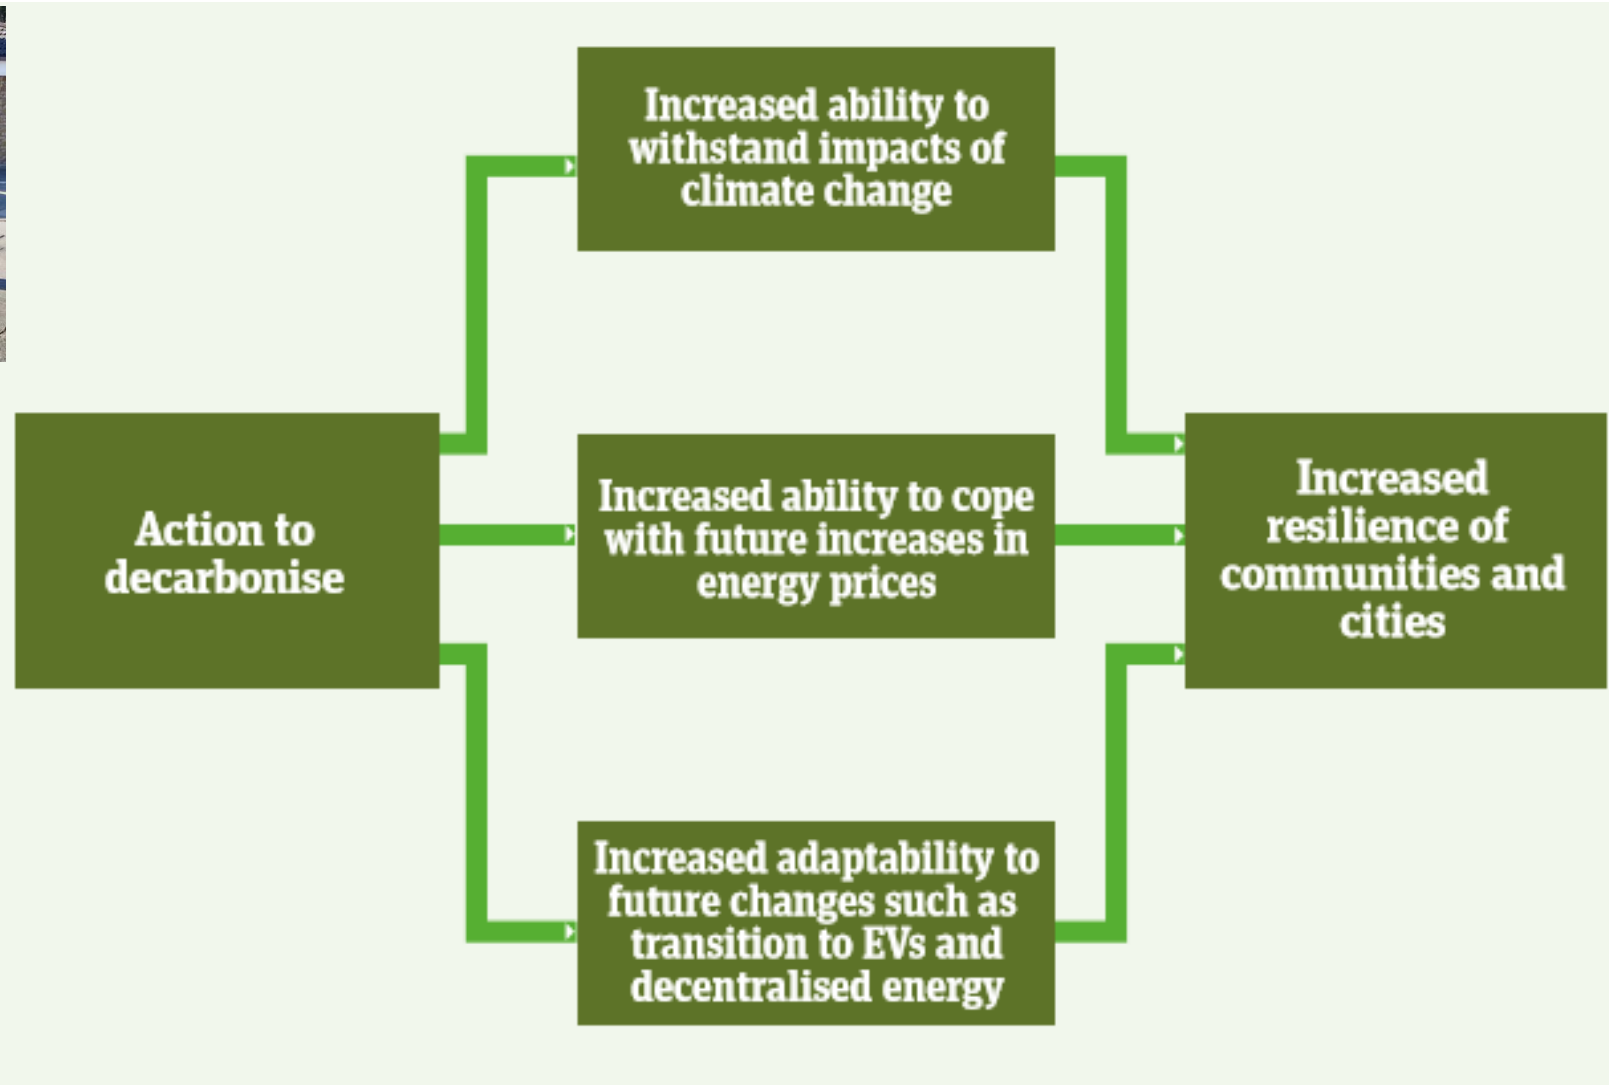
Action to decarbonise

Increased ability to withstand impacts of climate change

Increased ability to cope with future increases in energy prices

Increased adaptability to future changes such as transition to EVs and decentralised energy

Increased resilience of communities and cities